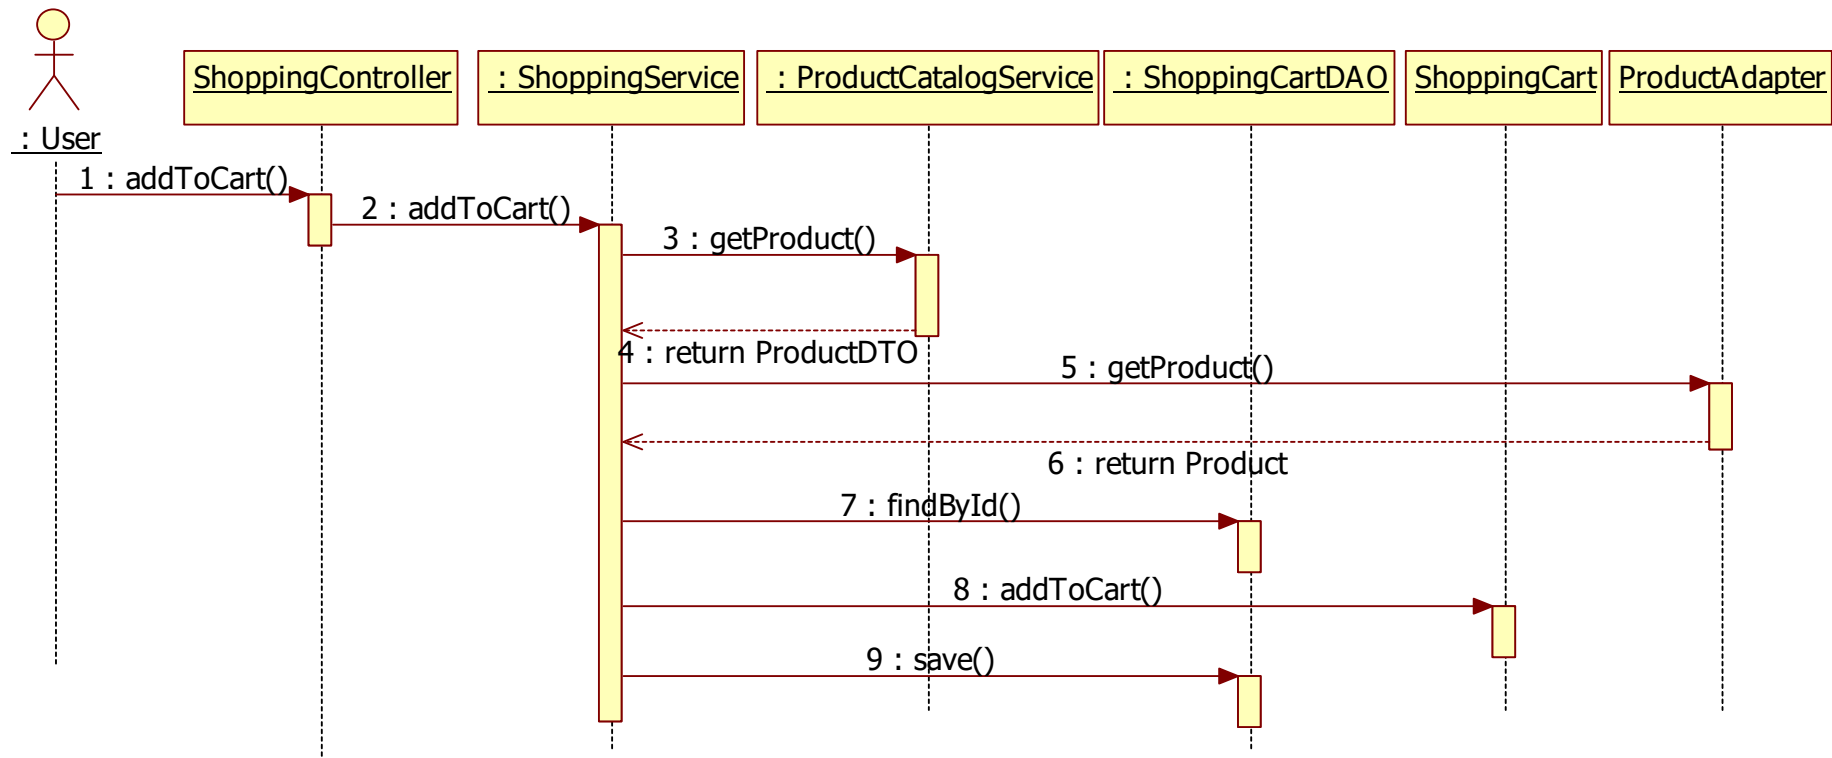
: User

ShoppingController

: ShoppingService

: ProductCatalogService

: ShoppingCartDAO

ShoppingCart

ProductAdapter

1 : addToCart()

2 : addToCart()

3 : getProduct()

4 : return ProductDTO

5 : getProduct()

6 : return Product

7 : findById()

8 : addToCart()

9 : save()